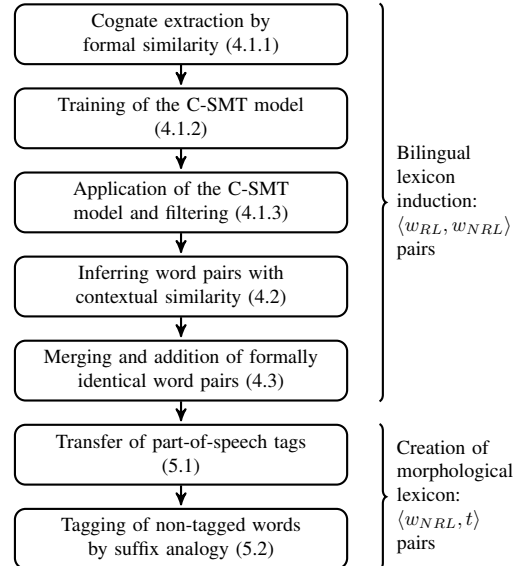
Cognate extraction by formal similarity (4.1.1)

Training of the C-SMT model (4.1.2)

Application of the C-SMT model and filtering (4.1.3)

Inferring word pairs with contextual similarity (4.2)

Merging and addition of formally identical word pairs (4.3)

Bilingual lexicon induction: $\langle w_{RL}, w_{NRL} \rangle$ pairs

Transfer of part-of-speech tags (5.1)

Tagging of non-tagged words by suffix analogy (5.2)

Creation of morphological lexicon: $\langle w_{NRL}, t \rangle$ pairs